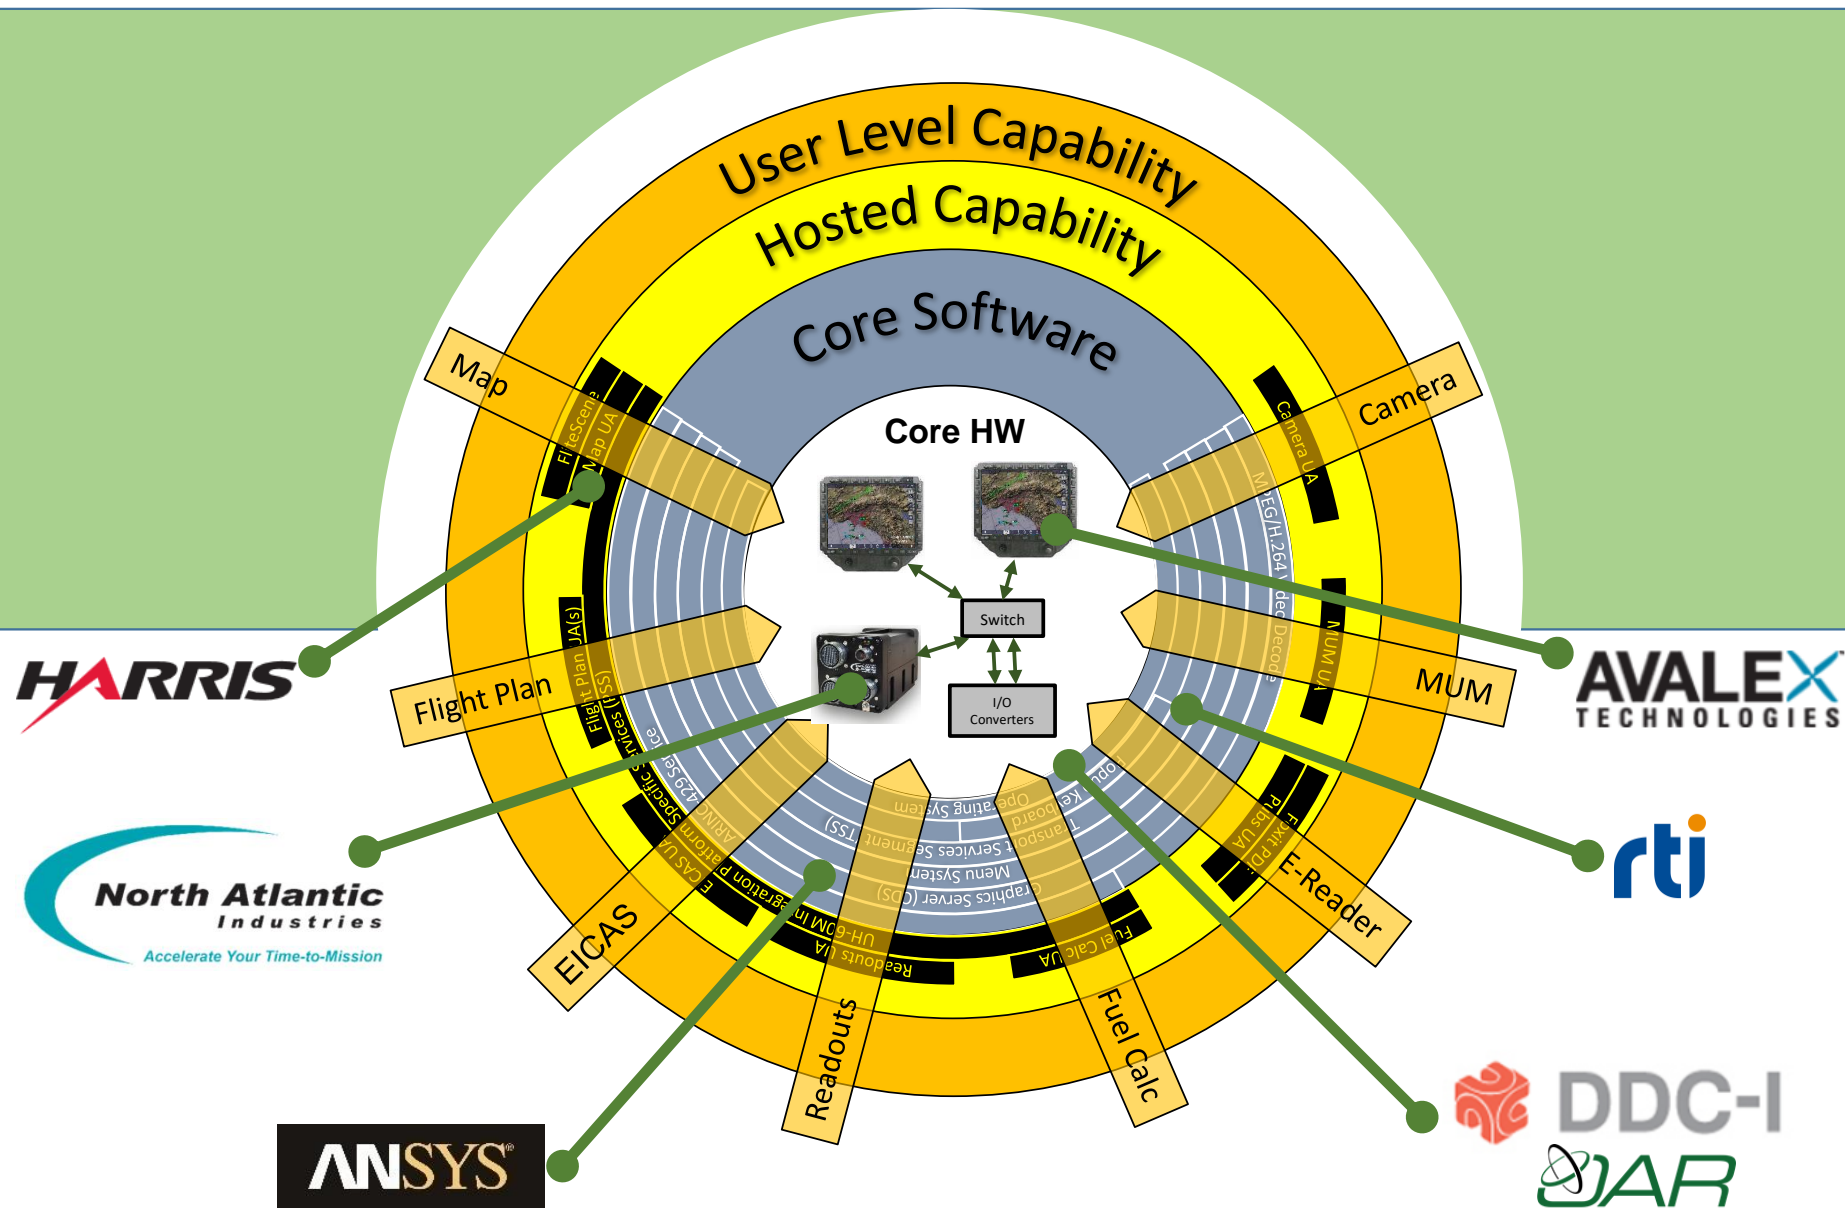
User Level Capability

Hosted Capability

Core Software

Core HW

Map

FliteScene

Map UA

Camera

Camera UA

MPEG/H.264 Video Decode

Flight Plan

Flight Plan UA(s)

Services (FSS)

MUM

MUM UA

Switch

I/O Converters

HARRIS

AVALEX TECHNOLOGIES

North Atlantic Industries

Accelerate Your Time-to-Mission

EICAS

EICAS UA

Specific Service

A429 Service

ARINC Platform Integration

UH-60M

Readouts UA

Readouts

Operating System

Transport Services Segment (TSS)

Menu System

Graphics Server (GS)

Keyboard

Fuel Calc UA

Fuel Calc

E-Reader

Ext PDF Reader

rti

ANSYS

DDC-I

JAR